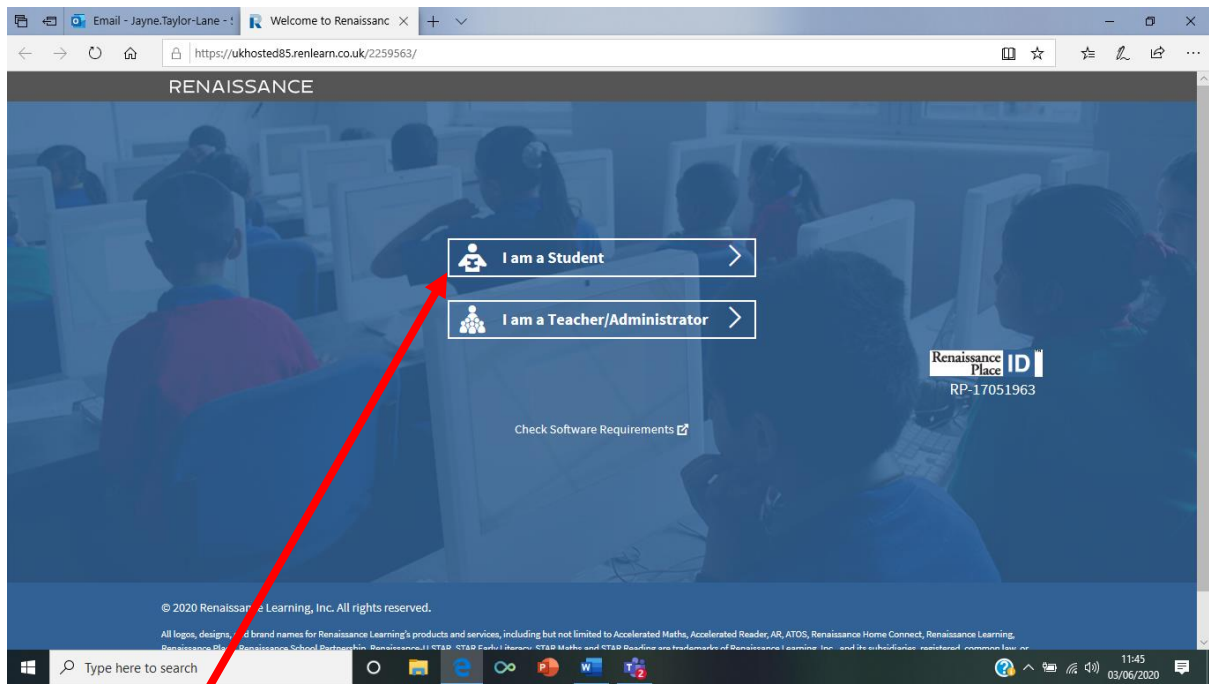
Email - Jayne.Taylor-Lane - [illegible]
Welcome to Renaissanc
https://ukhosted85.renlearn.co.uk/2259563/

RENAISSANCE

I am a Student

I am a Teacher/Administrator

Renaissance Place ID
RP-17051963

Check Software Requirements

© 2020 Renaissa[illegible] Learning, Inc. All rights reserved.

All logos, designs, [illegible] brand names for Renaissance Learning's products and services, including but not limited to Accelerated Maths, Accelerated Reader, AR, ATOS, Renaissance Home Connect, Renaissance Learning, Renaissance Pla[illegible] Renaissance School Partnership, Renaissance-U, STAR, STAR Early Literacy, STAR Maths and STAR Reading are trademarks of Renaissance Learning, Inc. and its subsidiaries, registered, common law, or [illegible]

Type here to search
11:45
03/06/2020